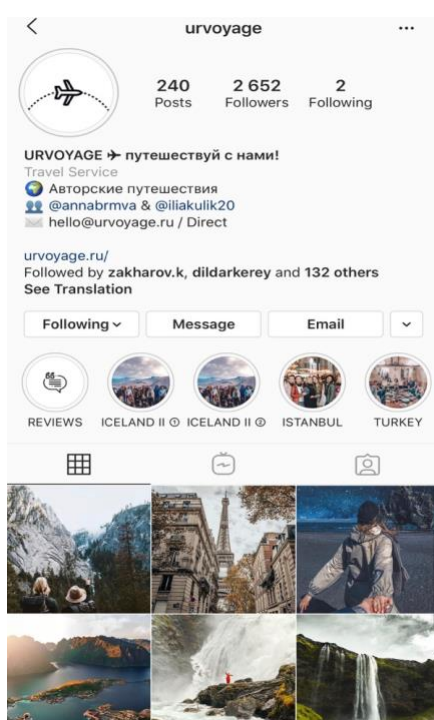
<
urvoyage
...

240
Posts
2 652
Followers
2
Following

URVOYAGE ✈ путешествуй с нами!
Travel Service
🌍 Авторские путешествия
👥 @annabrmva & @iliakulik20
✉ hello@urvoyage.ru / Direct

urvoyage.ru/
Followed by zakharov.k, dildarkerey and 132 others
See Translation

Following
Message
Email

REVIEWS
ICELAND II ①
ICELAND II ②
ISTANBUL
TURKEY